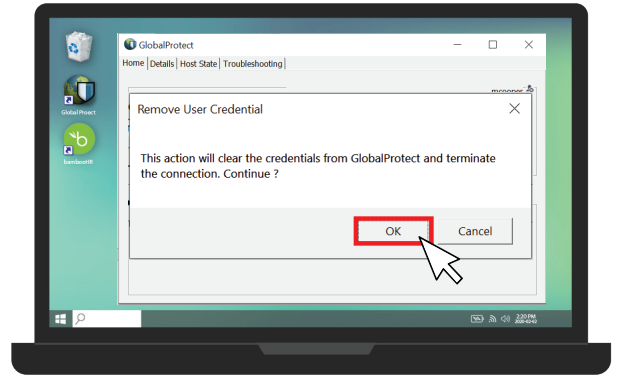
GlobalProtect

Home | Details | Host State | Troubleshooting

mcooper

Global Protect

bambooHR

Remove User Credential

This action will clear the credentials from GlobalProtect and terminate the connection. Continue ?

OK

Cancel

2:20 PM
2020-02-03